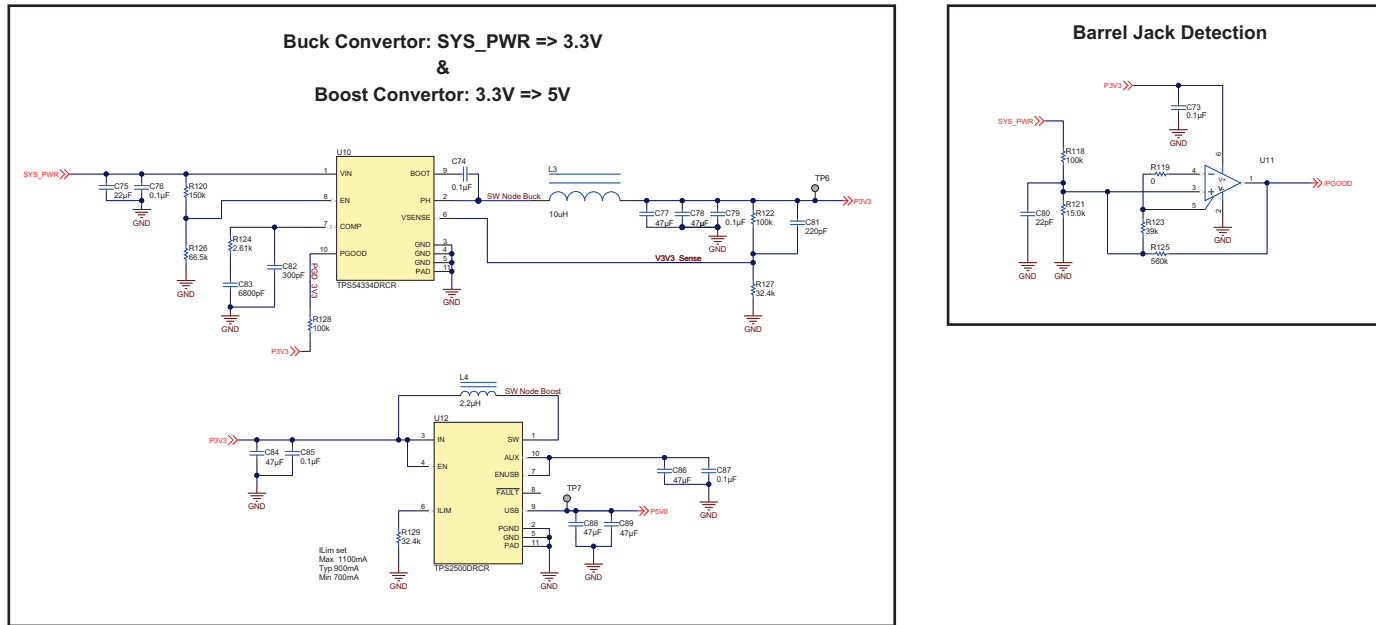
Buck Convertor: SYS_PWR => 3.3V
&
Boost Convertor: 3.3V => 5V

SYS_PWR
C75 22µF
C76 0.1µF
GND
R120 150k
R126 66.5k
GND
U10
1 VIN
8 EN
7 COMP
10 PGOOD
BOOT 9
PH 2
VSENSE 6
GND 3
GND 4
GND 5
PAD 11
TPS54334DRCR
GND
R124 2.61k
C82 300pF
C83 6800pF
GND
PGD_3V3
R128 100k
P3V3
C74 0.1µF
SW Node Buck
L3
10uH
C77 47µF
C78 47µF
C79 0.1µF
GND
R122 100k
C81 220pF
TP6
P3V3
V3V3_Sense
R127 32.4k
GND

L4
2.2µH
SW Node Boost
U12
P3V3
C84 47µF
C85 0.1µF
GND
3 IN
4 EN
6 ILIM
SW 1
AUX 10
ENUSB 7
FAULT 8
USB 9
PGND 2
GND 5
PAD 11
TPS2500DRCR
C86 47µF
C87 0.1µF
GND
TP7
P5V0
C88 47µF
C89 47µF
GND
R129 32.4k
GND
GND
ILim set
Max 1100mA
Typ 900mA
Min 700mA

Barrel Jack Detection

P3V3
C73 0.1µF
GND
SYS_PWR
R118 100k
R119 0
C80 22pF
R121 15.0k
R123 39k
R125 560k
GND
GND
U11
4
3
5
6
2
1
V+
V-
/PGOOD
GND